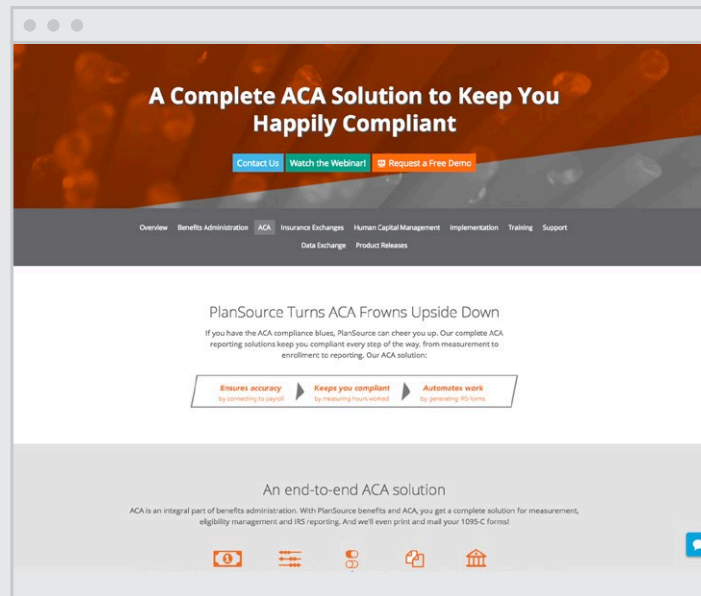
A Complete ACA Solution to Keep You Happily Compliant

Contact Us Watch the Webinar! Request a Free Demo

Overview Benefits Administration ACA Insurance Exchanges Human Capital Management Implementation Training Support Data Exchange Product Releases

PlanSource Turns ACA Frowns Upside Down

If you have the ACA compliance blues, PlanSource can cheer you up. Our complete ACA reporting solutions keep you compliant every step of the way, from measurement to enrollment to reporting. Our ACA solution:

Ensures accuracy by connecting to payroll

Keeps you compliant by measuring hours worked

Automates work by generating IRS forms

An end-to-end ACA solution

ACA is an integral part of benefits administration. With PlanSource benefits and ACA, you get a complete solution for measurement, eligibility management and IRS reporting. And we'll even print and mail your 1095-C forms!